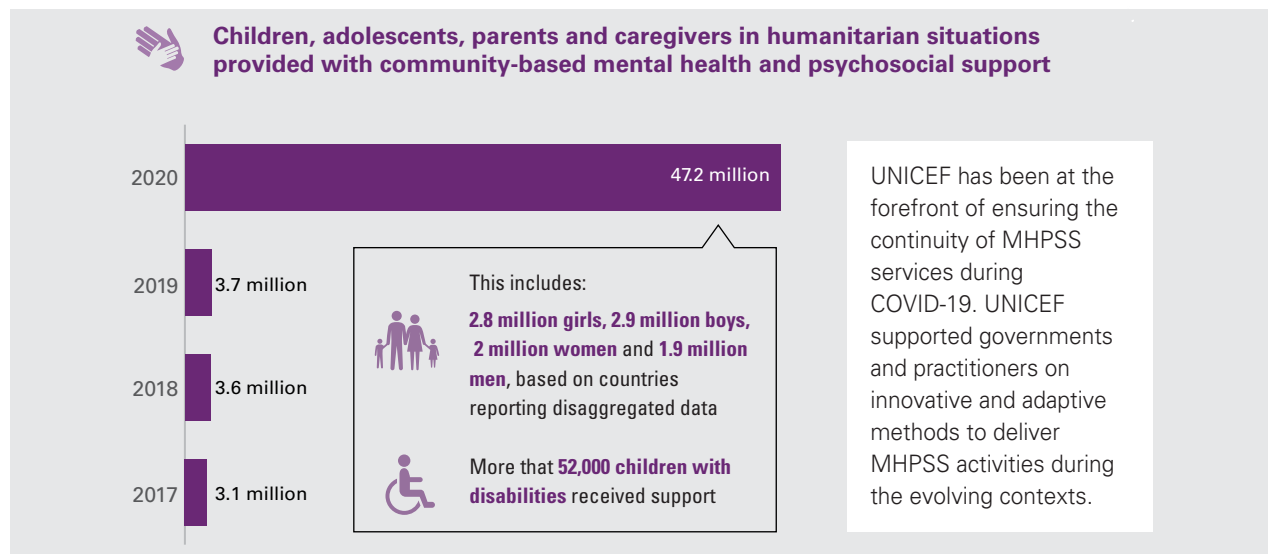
Children, adolescents, parents and caregivers in humanitarian situations provided with community-based mental health and psychosocial support

2020 47.2 million

2019 3.7 million

2018 3.6 million

2017 3.1 million

This includes:

2.8 million girls, 2.9 million boys, 2 million women and 1.9 million men, based on countries reporting disaggregated data

More that 52,000 children with disabilities received support

UNICEF has been at the forefront of ensuring the continuity of MHPSS services during COVID-19. UNICEF supported governments and practitioners on innovative and adaptive methods to deliver MHPSS activities during the evolving contexts.